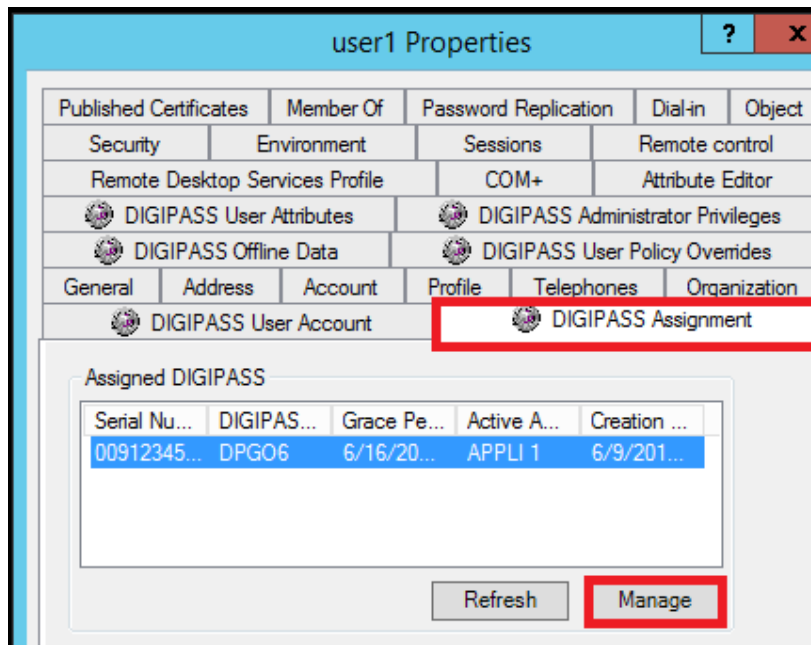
user1 Properties

?

X

Published Certificates | Member Of | Password Replication | Dial-in | Object
Security | Environment | Sessions | Remote control
Remote Desktop Services Profile | COM+ | Attribute Editor
DIGIPASS User Attributes | DIGIPASS Administrator Privileges
DIGIPASS Offline Data | DIGIPASS User Policy Overrides
General | Address | Account | Profile | Telephones | Organization
DIGIPASS User Account | DIGIPASS Assignment

Assigned DIGIPASS

| Serial Nu... | DIGIPAS... | Grace Pe... | Active A... | Creation ... |
|---|---|---|---|---|
| 00912345... | DPGO6 | 6/16/20... | APPLI 1 | 6/9/201... |

Refresh

Manage